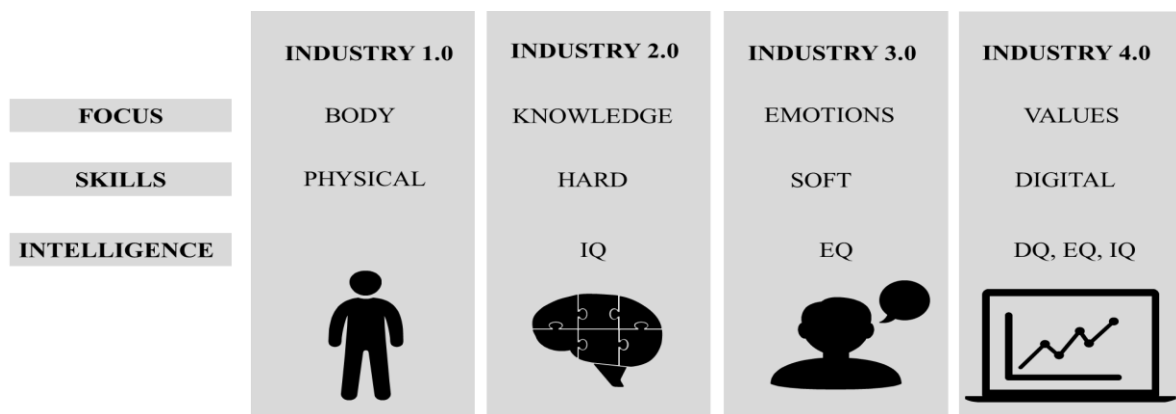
|  | INDUSTRY 1.0 | INDUSTRY 2.0 | INDUSTRY 3.0 | INDUSTRY 4.0 |
|---|---|---|---|---|
| FOCUS | BODY | KNOWLEDGE | EMOTIONS | VALUES |
| SKILLS | PHYSICAL | HARD | SOFT | DIGITAL |
| INTELLIGENCE |  | IQ | EQ | DQ, EQ, IQ |